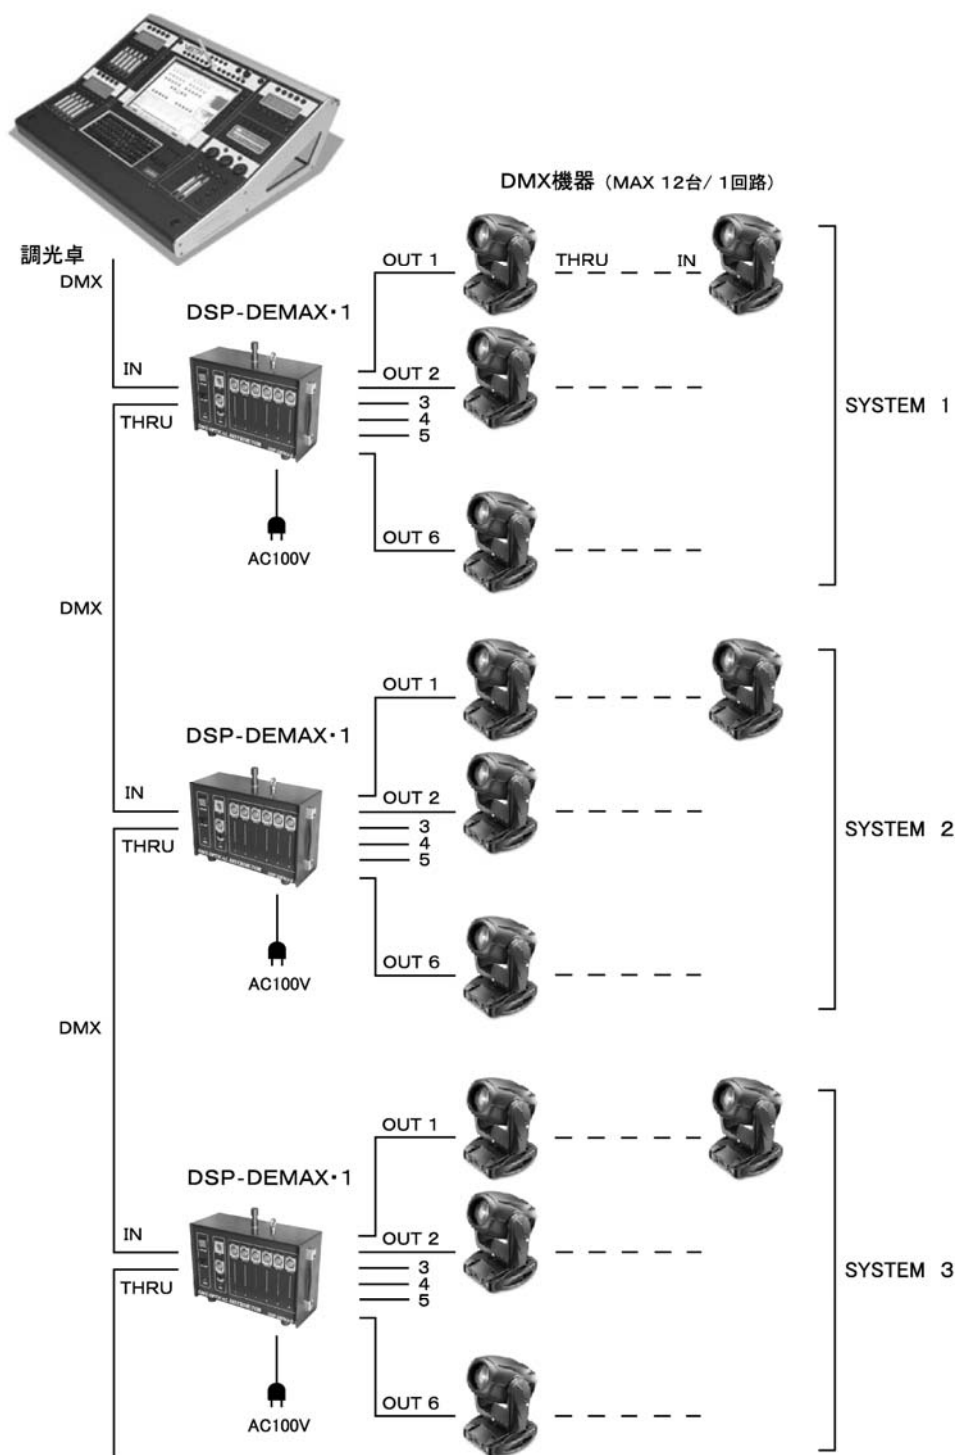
DMX機器（MAX 12台/ 1回路）

調光卓
DMX

DSP-DEMAX･1

IN
THRU
OUT 1
THRU
IN
OUT 2
3
4
5
OUT 6
AC100V

SYSTEM 1

DMX

DSP-DEMAX･1

OUT 1
IN
THRU
OUT 2
3
4
5
OUT 6
AC100V

SYSTEM 2

DMX

DSP-DEMAX･1

OUT 1
IN
THRU
OUT 2
3
4
5
OUT 6
AC100V

SYSTEM 3